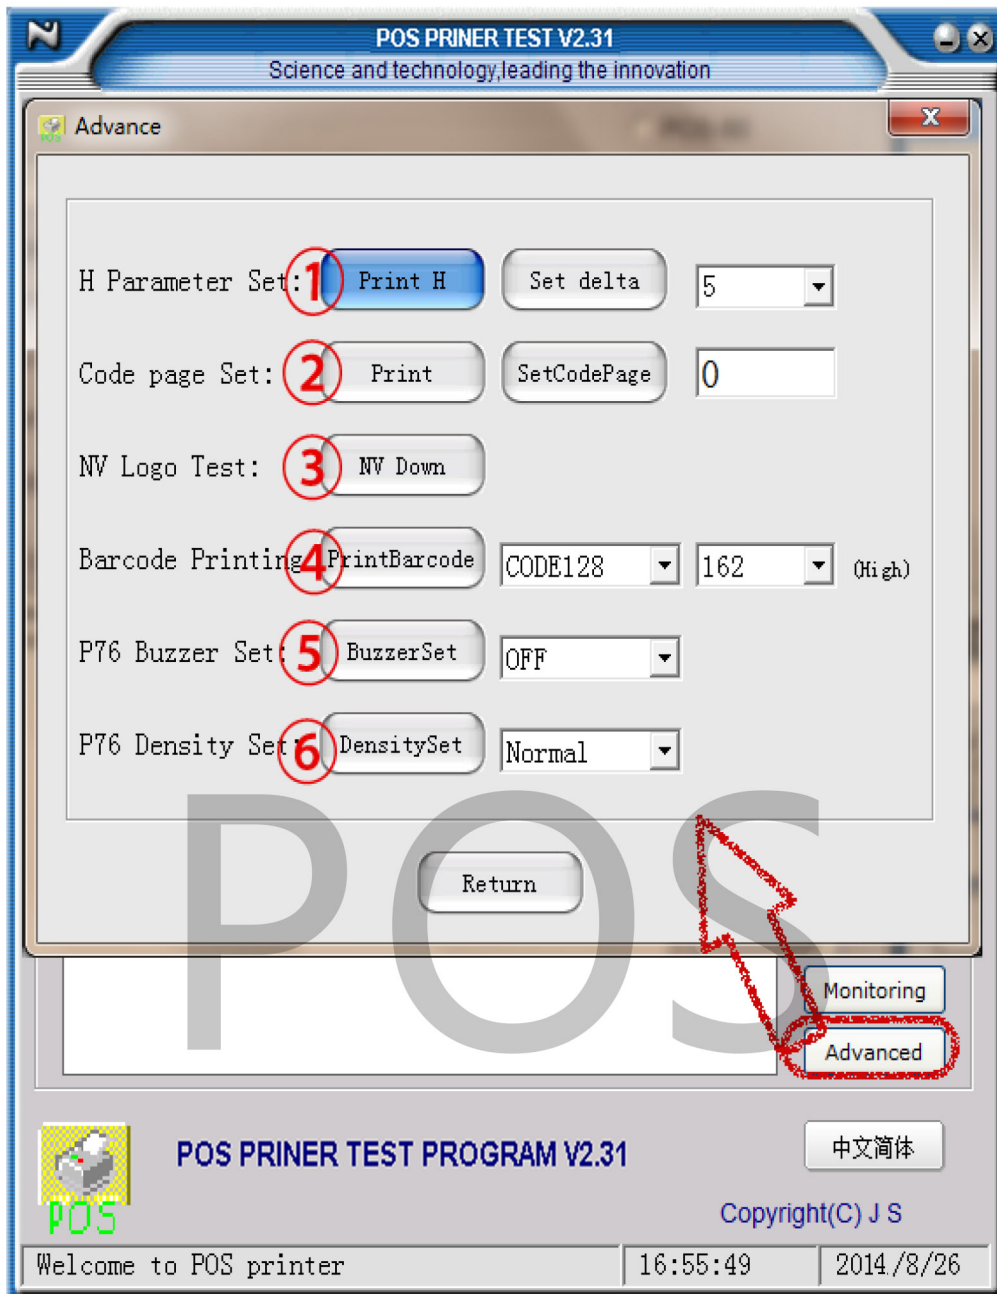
POS PRINER TEST V2.31
Science and technology,leading the innovation

Advance

H Parameter Set: 1 Print H Set delta 5

Code page Set: 2 Print SetCodePage 0

NV Logo Test: 3 NV Down

Barcode Printing 4 PrintBarcode CODE128 162 (High)

P76 Buzzer Set: 5 BuzzerSet OFF

P76 Density Set: 6 DensitySet Normal

Return

POS

Monitoring
Advanced

POS

POS PRINER TEST PROGRAM V2.31

中文简体

Copyright(C) J S

Welcome to POS printer | 16:55:49 | 2014/8/26